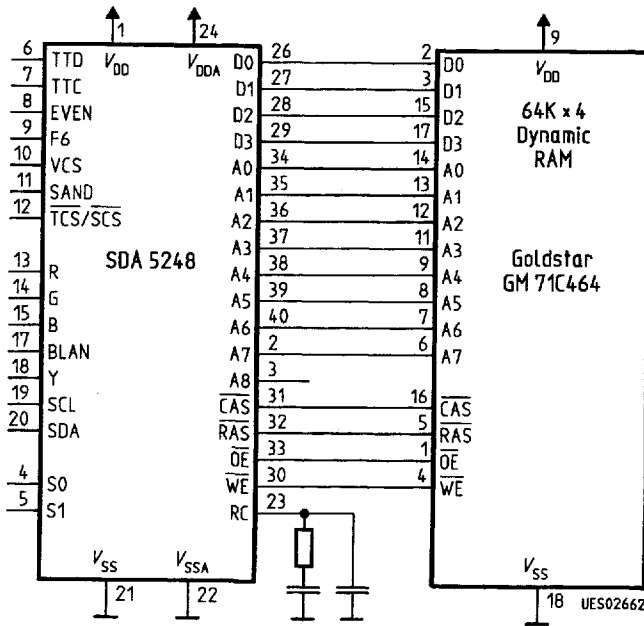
1
24
6 TTD
7 TTC
8 EVEN
9 F6
10 VCS
11 SAND
12 $\overline{TCS}/\overline{SCS}$
$V_{DD}$
$V_{DDA}$
SDA 5248
13 R
14 G
15 B
17 BLAN
18 Y
19 SCL
20 SDA
4 S0
5 S1
$V_{SS}$
$V_{SSA}$
21
22
D0 26
D1 27
D2 28
D3 29
A0 34
A1 35
A2 36
A3 37
A4 38
A5 39
A6 40
A7 2
A8 3
$\overline{CAS}$ 31
$\overline{RAS}$ 32
$\overline{OE}$ 33
$\overline{WE}$ 30
RC 23
9
2 D0
3 D1
15 D2
17 D3
14 A0
13 A1
12 A2
11 A3
9 A4
8 A5
7 A6
6 A7
16 $\overline{CAS}$
5 $\overline{RAS}$
1 $\overline{OE}$
4 $\overline{WE}$
$V_{DD}$
64K x 4
Dynamic
RAM
Goldstar
GM 71C464
$V_{SS}$
18
UES02662